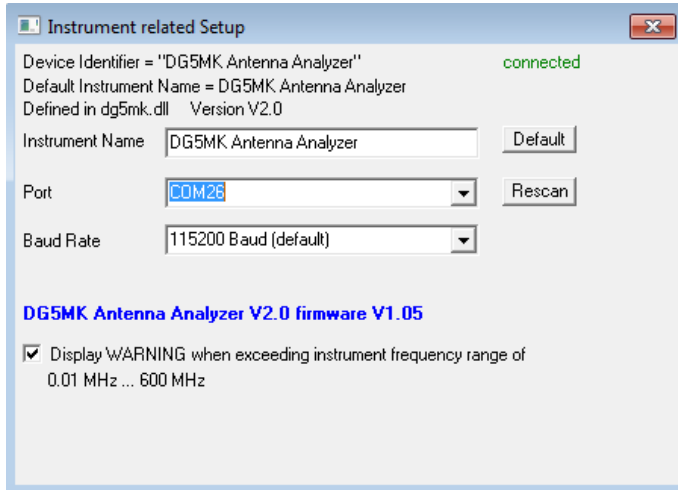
Instrument related Setup

Device Identifier = "DG5MK Antenna Analyzer"
connected
Default Instrument Name = DG5MK Antenna Analyzer
Defined in dg5mk.dll Version V2.0

Instrument Name DG5MK Antenna Analyzer Default

Port COM26 Rescan

Baud Rate 115200 Baud (default)

DG5MK Antenna Analyzer V2.0 firmware V1.05

☑ Display WARNING when exceeding instrument frequency range of 0.01 MHz ... 600 MHz